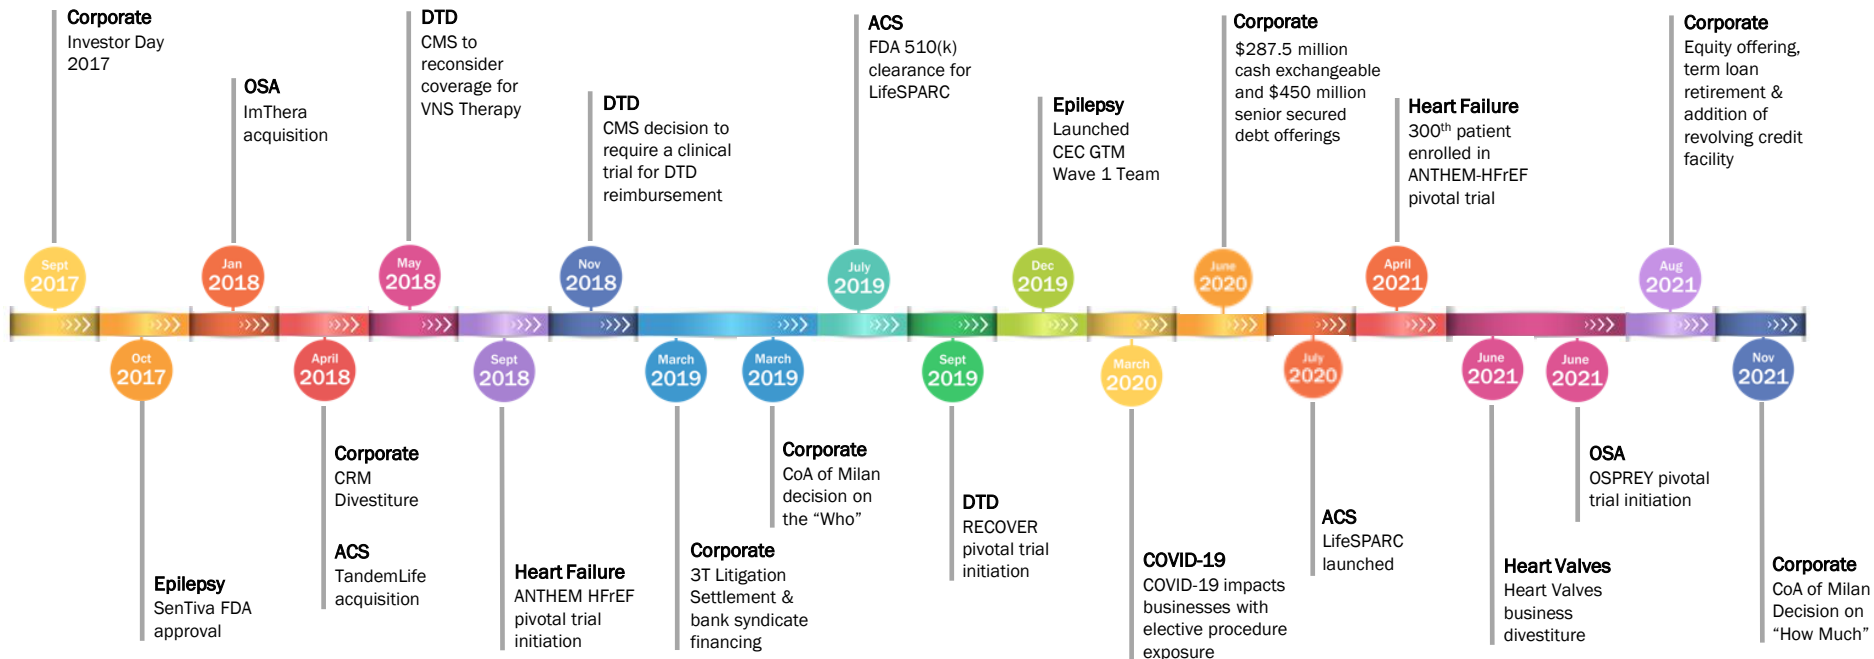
Corporate
Investor Day 2017

OSA
ImThera acquisition

DTD
CMS to reconsider coverage for VNS Therapy

DTD
CMS decision to require a clinical trial for DTD reimbursement

ACS
FDA 510(k) clearance for LifeSPARC

Epilepsy
Launched CEC GTM Wave 1 Team

Corporate
$287.5 million cash exchangeable and $450 million senior secured debt offerings

Heart Failure
300$^{th}$ patient enrolled in ANTHEM-HFrEF pivotal trial

Corporate
Equity offering, term loan retirement & addition of revolving credit facility

Sept 2017

Jan 2018

May 2018

Nov 2018

July 2019

Dec 2019

June 2020

April 2021

Aug 2021

Oct 2017

April 2018

Sept 2018

March 2019

March 2019

Sept 2019

March 2020

July 2020

June 2021

June 2021

Nov 2021

Epilepsy
SenTiva FDA approval

Corporate
CRM Divestiture

ACS
TandemLife acquisition

Heart Failure
ANTHEM HFrEF pivotal trial initiation

Corporate
3T Litigation Settlement & bank syndicate financing

Corporate
CoA of Milan decision on the “Who”

DTD
RECOVER pivotal trial initiation

COVID-19
COVID-19 impacts businesses with elective procedure exposure

ACS
LifeSPARC launched

Heart Valves
Heart Valves business divestiture

OSA
OSPREY pivotal trial initiation

Corporate
CoA of Milan Decision on “How Much”